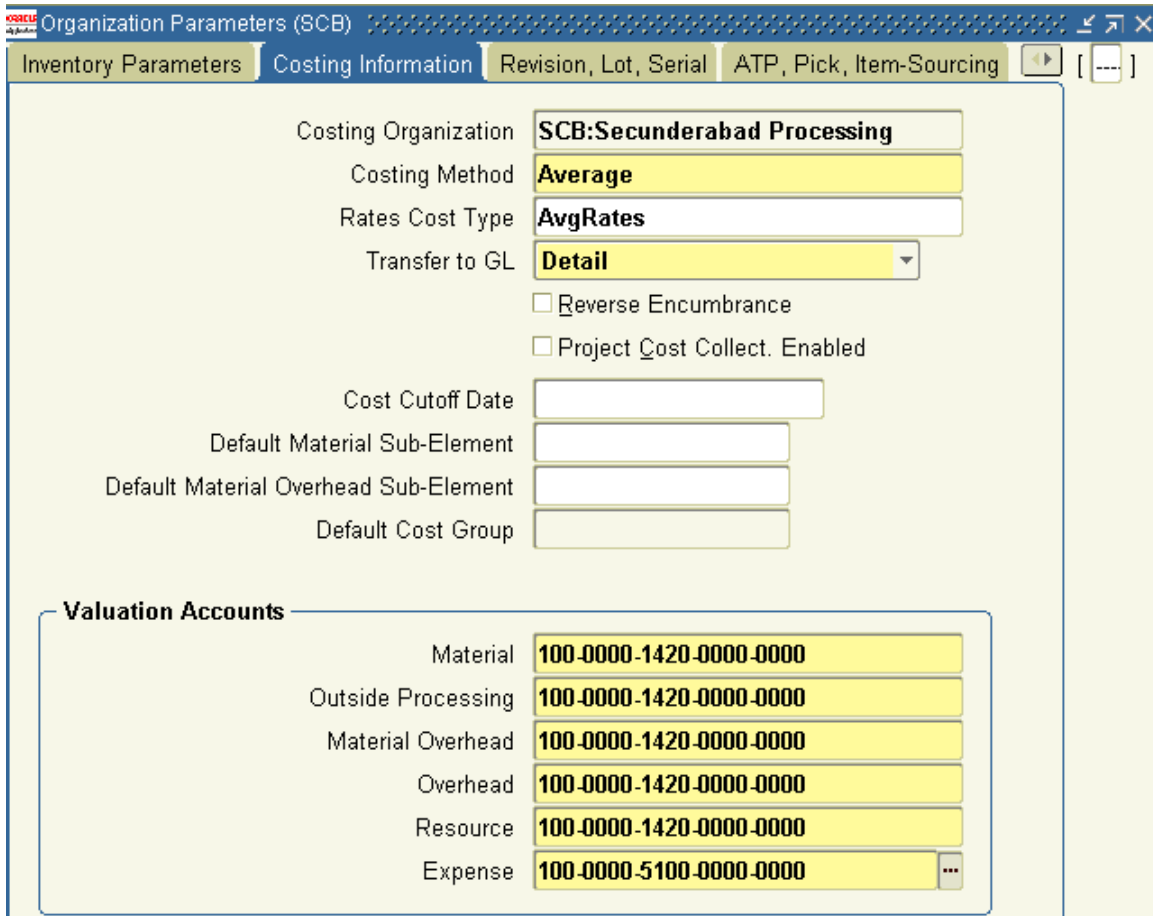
Organization Parameters (SCB)

Inventory Parameters | Costing Information | Revision, Lot, Serial | ATP, Pick, Item-Sourcing | [ --- ]

Costing Organization SCB:Secunderabad Processing
Costing Method Average
Rates Cost Type AvgRates
Transfer to GL Detail
Reverse Encumbrance
Project Cost Collect. Enabled
Cost Cutoff Date
Default Material Sub-Element
Default Material Overhead Sub-Element
Default Cost Group

Valuation Accounts
Material 100-0000-1420-0000-0000
Outside Processing 100-0000-1420-0000-0000
Material Overhead 100-0000-1420-0000-0000
Overhead 100-0000-1420-0000-0000
Resource 100-0000-1420-0000-0000
Expense 100-0000-5100-0000-0000